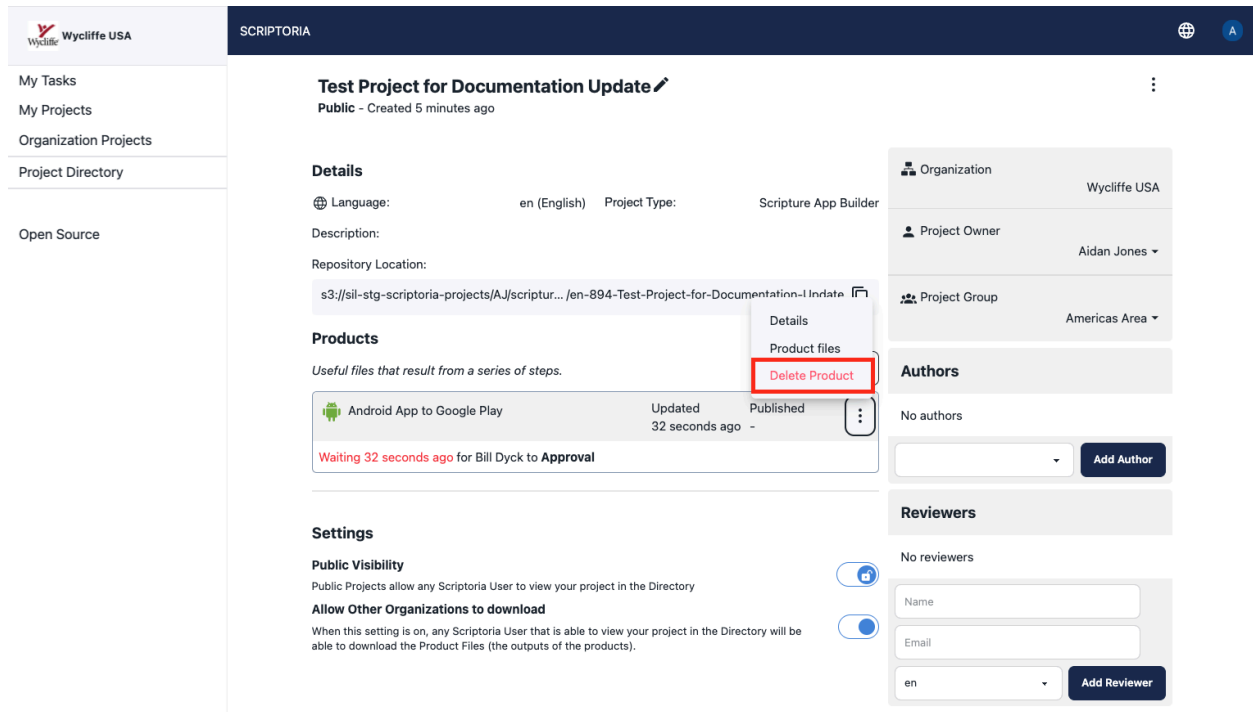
Wycliffe Wycliffe USA

SCRIPTORIA

A

My Tasks
My Projects
Organization Projects
Project Directory

Open Source

Test Project for Documentation Update
Public - Created 5 minutes ago

Details

Language: en (English) Project Type: Scripture App Builder

Description:

Repository Location:

s3://sil-stg-scriptoria-projects/AJ/scriptur... /en-894-Test-Project-for-Documentation-Update

Products

Useful files that result from a series of steps.

Details
Product files
Delete Product

| Android App to Google Play | Updated 32 seconds ago | Published - |
|---|---|---|

Waiting 32 seconds ago for Bill Dyck to Approval

Settings

Public Visibility
Public Projects allow any Scriptoria User to view your project in the Directory

Allow Other Organizations to download
When this setting is on, any Scriptoria User that is able to view your project in the Directory will be able to download the Product Files (the outputs of the products).

Organization
Wycliffe USA

Project Owner
Aidan Jones

Project Group
Americas Area

Authors

No authors

Add Author

Reviewers

No reviewers

Name

Email

en

Add Reviewer